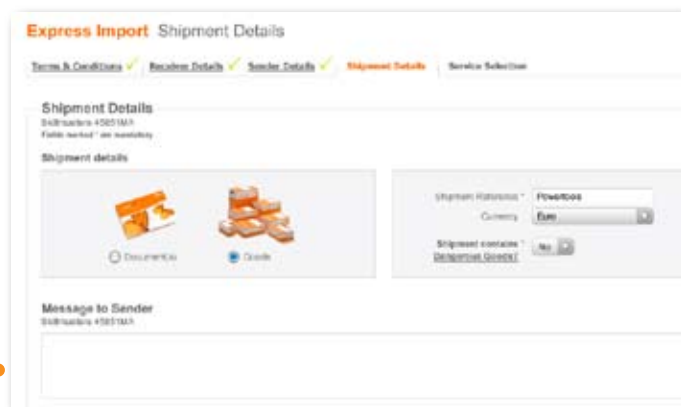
Express Import Shipment Details

Terms & Conditions | Receiver Details | Sender Details | Shipment Details | Service Selection

Shipment Details
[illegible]
Fields marked * are mandatory

Shipment details

Documents
Goods

Shipment Reference * Powerbox
Currency Euro
Shipment contains * Dangerous Goods? No

Message to Sender
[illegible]